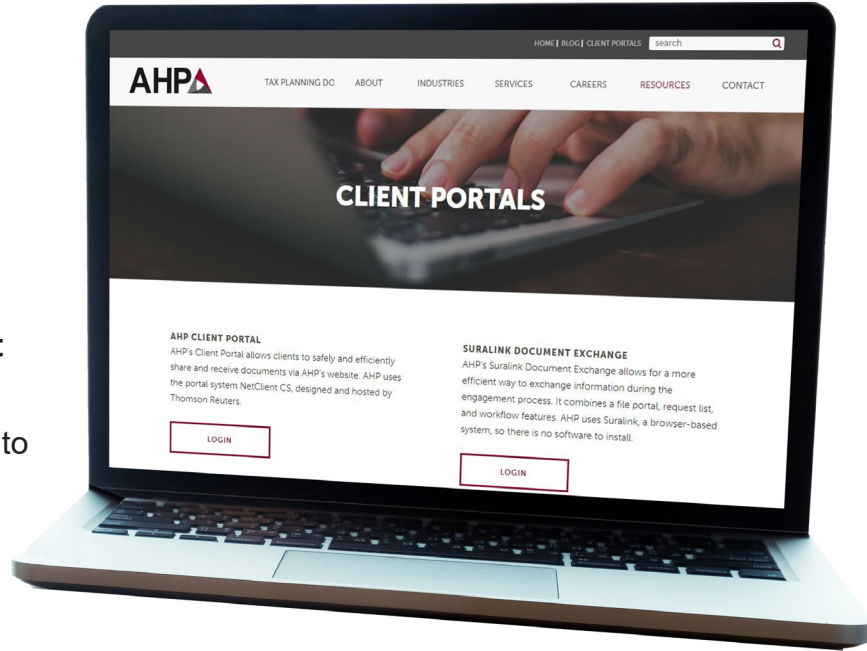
HOME | BLOG | CLIENT PORTALS search

AHP

TAX PLANNING DO ABOUT INDUSTRIES SERVICES CAREERS RESOURCES CONTACT

CLIENT PORTALS

AHP CLIENT PORTAL
AHP's Client Portal allows clients to safely and efficiently share and receive documents via AHP's website. AHP uses the portal system NetClient CS, designed and hosted by Thomson Reuters.

LOGIN

SURALINK DOCUMENT EXCHANGE
AHP's Suralink Document Exchange allows for a more efficient way to exchange information during the engagement process. It combines a file portal, request list, and workflow features. AHP uses Suralink, a browser-based system, so there is no software to install.

LOGIN

:

to